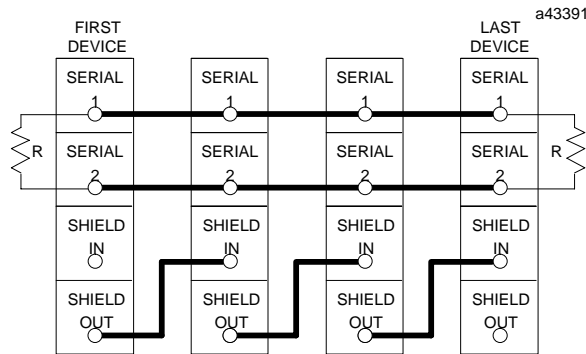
a43391

FIRST DEVICE

LAST DEVICE

SERIAL 1

SERIAL 2

SHIELD IN

SHIELD OUT

R

SERIAL 1

SERIAL 2

SHIELD IN

SHIELD OUT

SERIAL 1

SERIAL 2

SHIELD IN

SHIELD OUT

SERIAL 1

SERIAL 2

SHIELD IN

SHIELD OUT

R